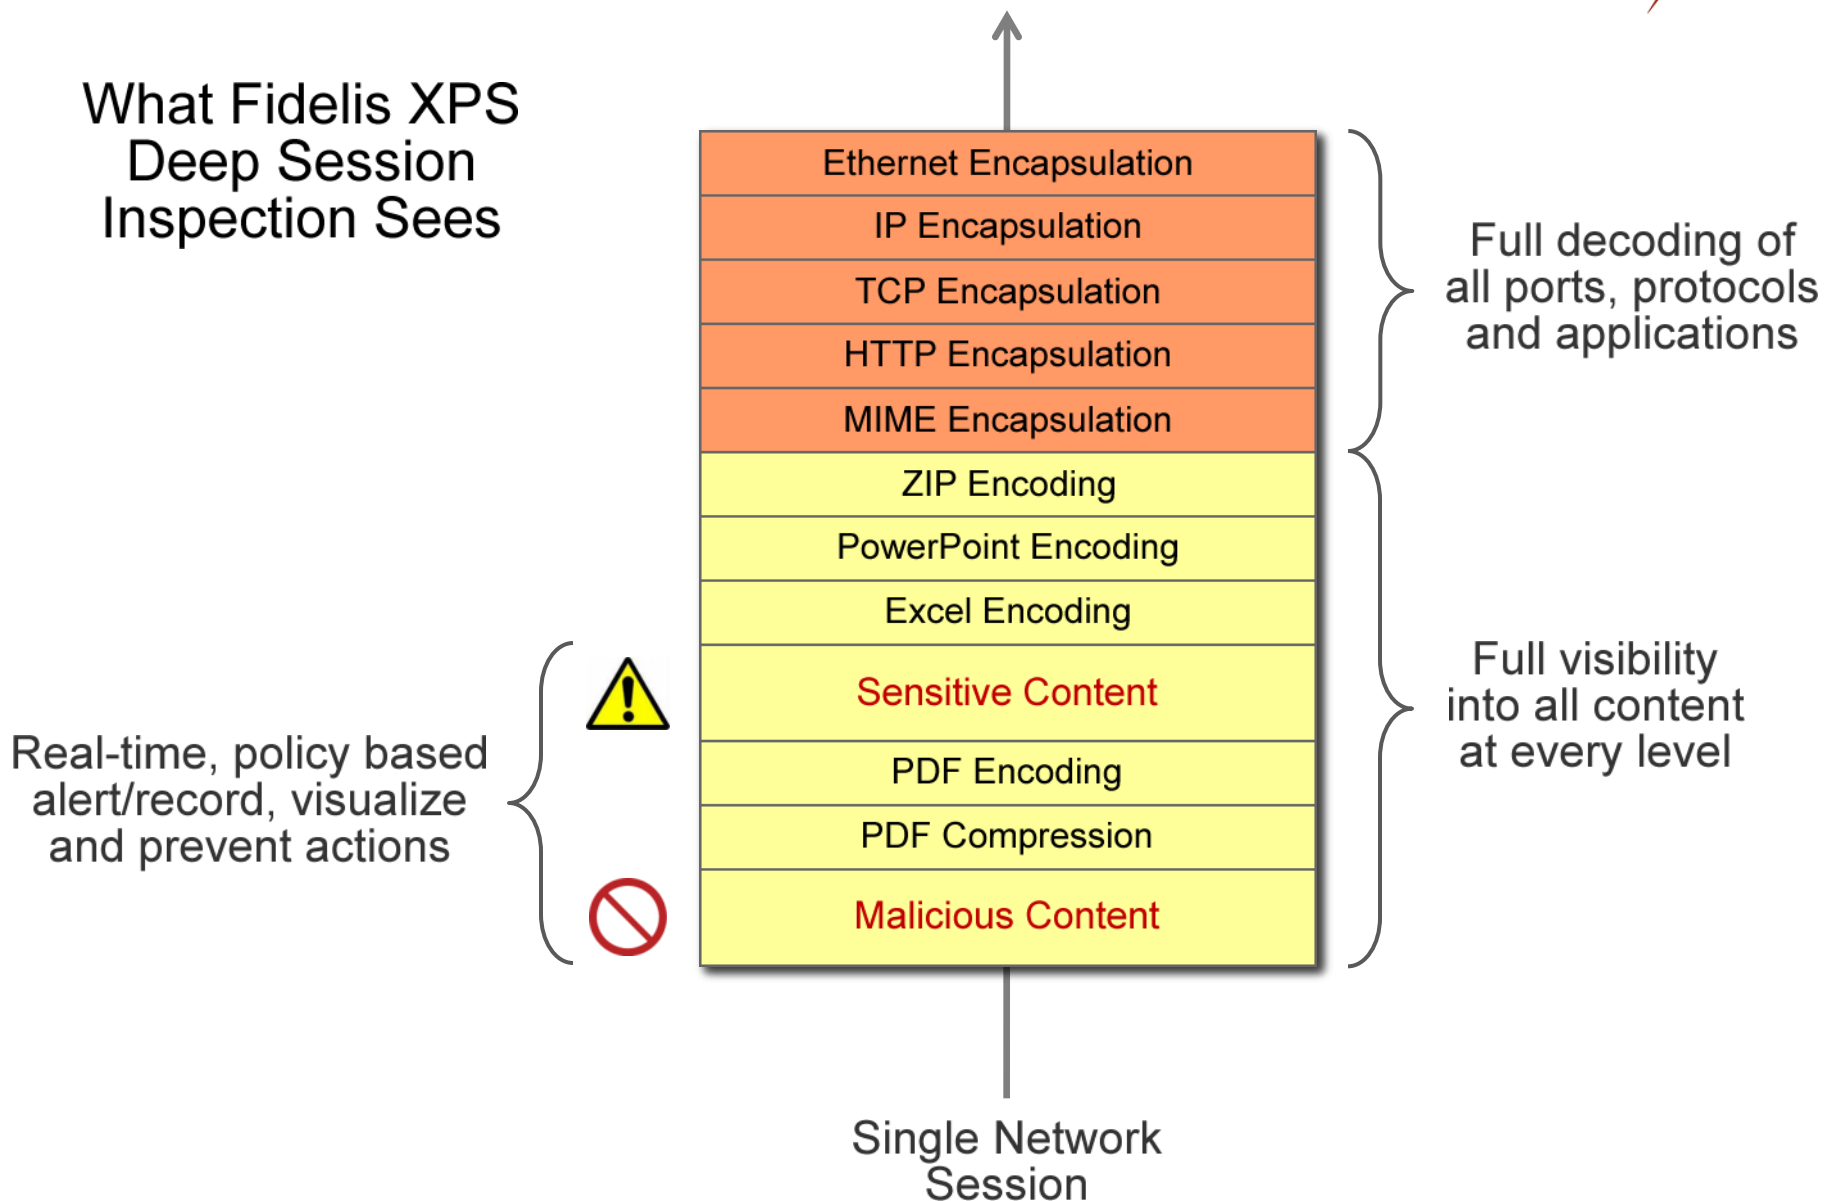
What Fidelis XPS Deep Session Inspection Sees

Ethernet Encapsulation
IP Encapsulation
TCP Encapsulation
HTTP Encapsulation
MIME Encapsulation
ZIP Encoding
PowerPoint Encoding
Excel Encoding
Sensitive Content
PDF Encoding
PDF Compression
Malicious Content

Full decoding of all ports, protocols and applications

Full visibility into all content at every level

Real-time, policy based alert/record, visualize and prevent actions

Single Network Session